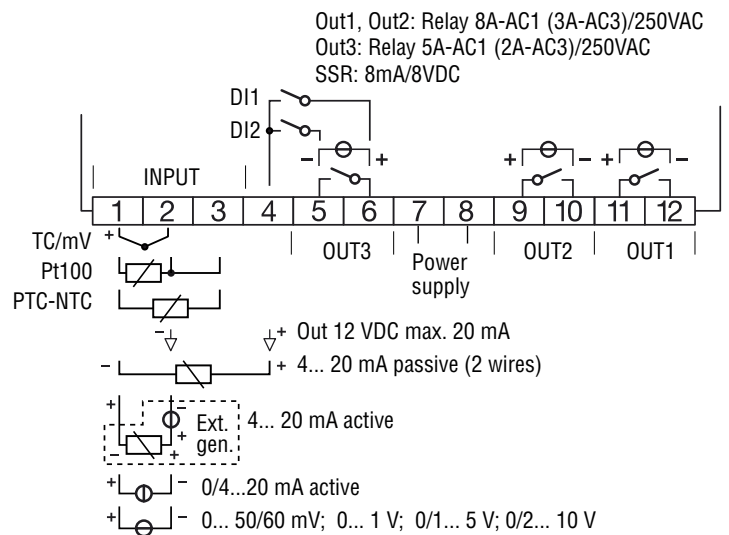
Out1, Out2: Relay 8A-AC1 (3A-AC3)/250VAC
Out3: Relay 5A-AC1 (2A-AC3)/250VAC
SSR: 8mA/8VDC

DI1
DI2

INPUT

– +
+ – + –

1 2 3 4 5 6 7 8 9 10 11 12

OUT3
Power supply
OUT2
OUT1

TC/mV +
Pt100
PTC-NTC

– +
Out 12 VDC max. 20 mA

– + 4... 20 mA passive (2 wires)

+ Ext. gen. 4... 20 mA active
– +

+ – 0/4...20 mA active

+ – 0... 50/60 mV; 0... 1 V; 0/1... 5 V; 0/2... 10 V